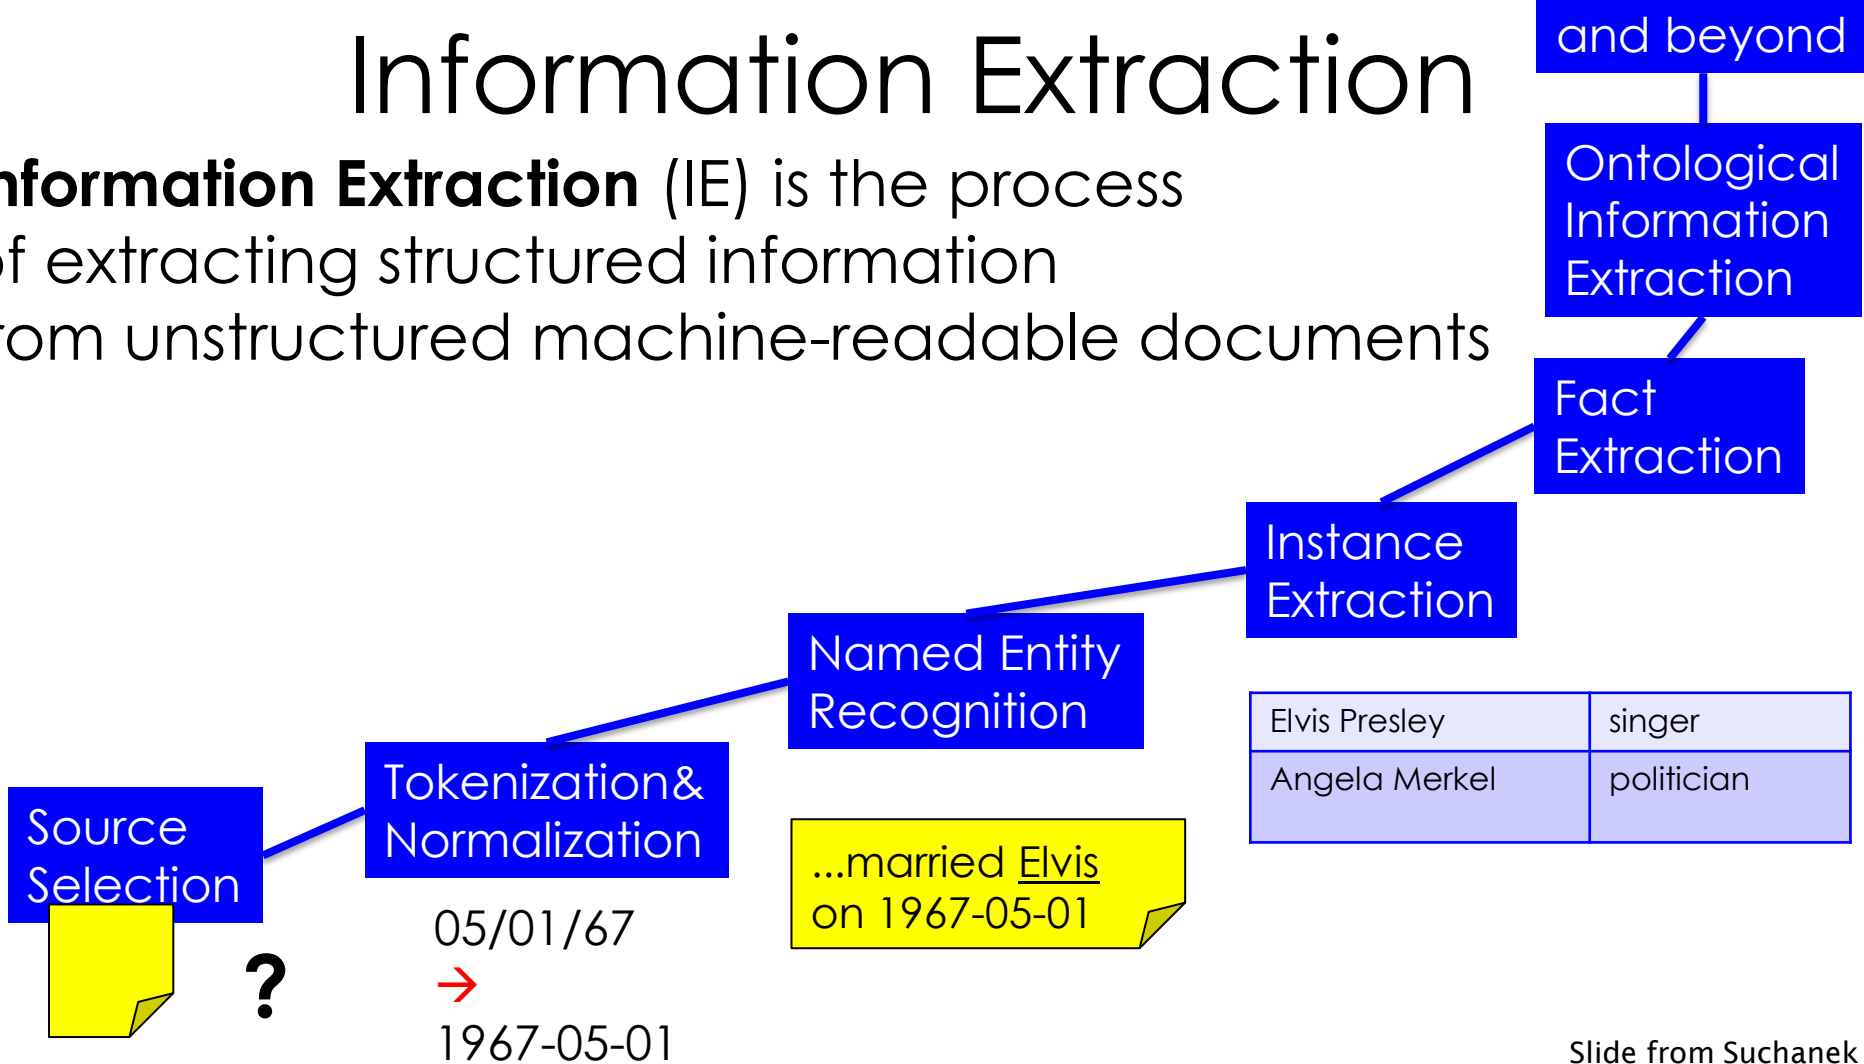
Information Extraction

nformation Extraction (IE) is the process of extracting structured information rom unstructured machine-readable documents

and beyond

Ontological Information Extraction

Fact Extraction

Instance Extraction

Named Entity Recognition

Tokenization& Normalization

Source Selection

?

05/01/67
→
1967-05-01

...married Elvis on 1967-05-01

| Elvis Presley | singer |
|---|---|
| Angela Merkel | politician |

Slide from Suchanek